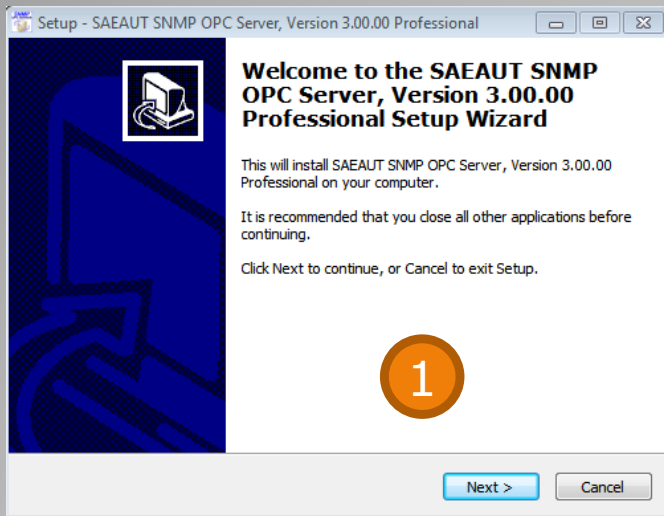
Setup - SAEAUT SNMP OPC Server, Version 3.00.00 Professional

Welcome to the SAEAUT SNMP OPC Server, Version 3.00.00 Professional Setup Wizard

This will install SAEAUT SNMP OPC Server, Version 3.00.00 Professional on your computer.

It is recommended that you close all other applications before continuing.

Click Next to continue, or Cancel to exit Setup.

1

Next >

Cancel